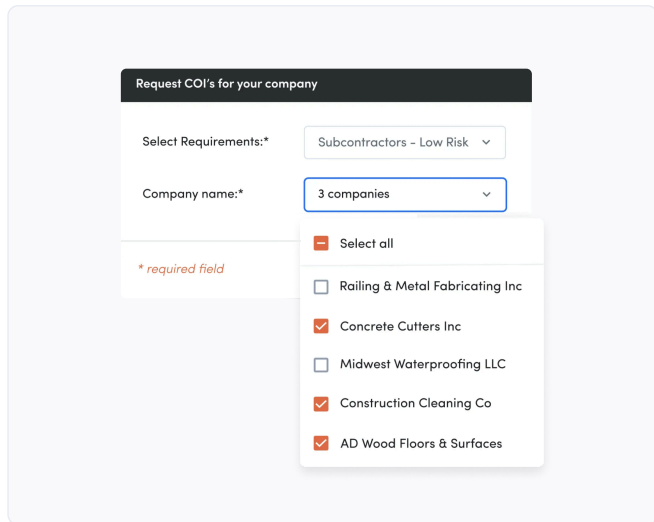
Request COI's for your company

Select Requirements:*

Subcontractors - Low Risk

Company name:*

3 companies

* required field

Select all

Railing & Metal Fabricating Inc

Concrete Cutters Inc

Midwest Waterproofing LLC

Construction Cleaning Co

AD Wood Floors & Surfaces